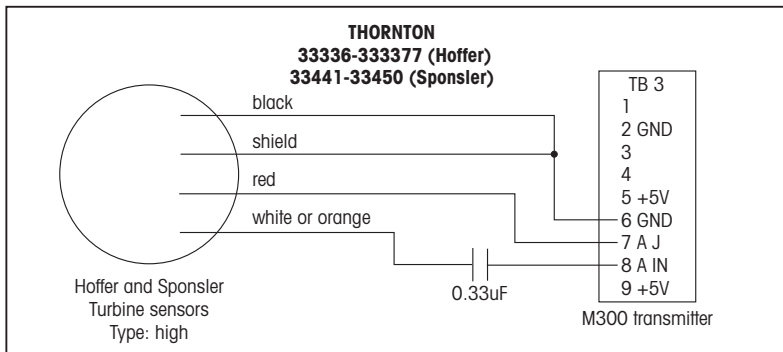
THORNTON
33336-333377 (Hoffer)
33441-33450 (Sponsler)

black

shield

red

white or orange

Hoffer and Sponsler
Turbine sensors
Type: high

0.33uF

TB 3
1
2 GND
3
4
5 +5V
6 GND
7 A J
8 A IN
9 +5V

M300 transmitter